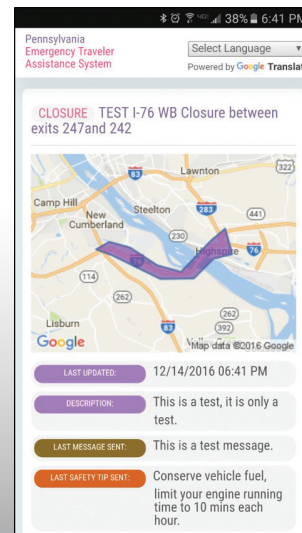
38% 6:41 PM

Pennsylvania
Emergency Traveler
Assistance System

Select Language
Powered by Google Translate

CLOSURE TEST I-76 WB Closure between exits 247and 242

83
Lawnton
322
Camp Hill
Steelton
283
New Cumberland
441
230
Highspire
76
76
114
262
262
Lisburn
392
83
Google
Map data ©2016 Google

LAST UPDATED: 12/14/2016 06:41 PM

DESCRIPTION: This is a test, it is only a test.

LAST MESSAGE SENT: This is a test message.

LAST SAFETY TIP SENT: Conserve vehicle fuel, limit your engine running time to 10 mins each hour.